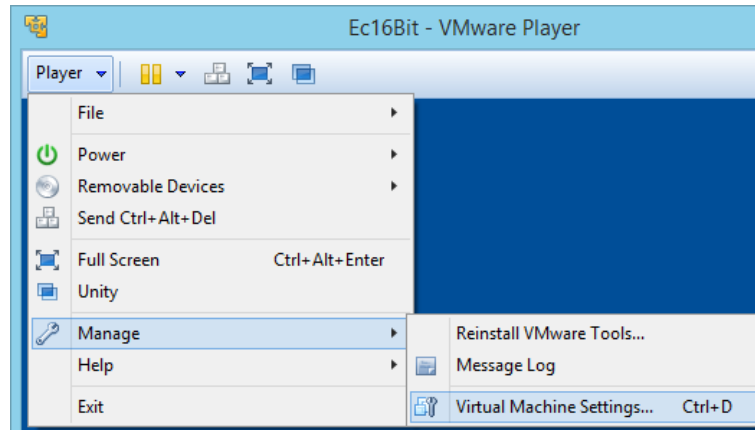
Ec16Bit - VMware Player

Player

File

Power

Removable Devices

Send Ctrl+Alt+Del

Full Screen Ctrl+Alt+Enter

Unity

Manage

Help

Exit

Reinstall VMware Tools...

Message Log

Virtual Machine Settings... Ctrl+D